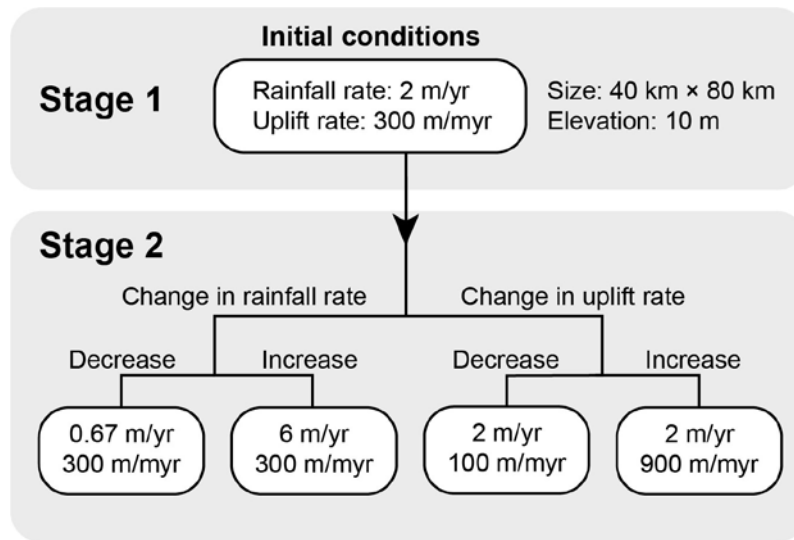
Initial conditions

Stage 1

Rainfall rate: 2 m/yr
Uplift rate: 300 m/myr

Size: 40 km × 80 km
Elevation: 10 m

Stage 2

Change in rainfall rate

Change in uplift rate

Decrease

Increase

Decrease

Increase

0.67 m/yr
300 m/myr

6 m/yr
300 m/myr

2 m/yr
100 m/myr

2 m/yr
900 m/myr